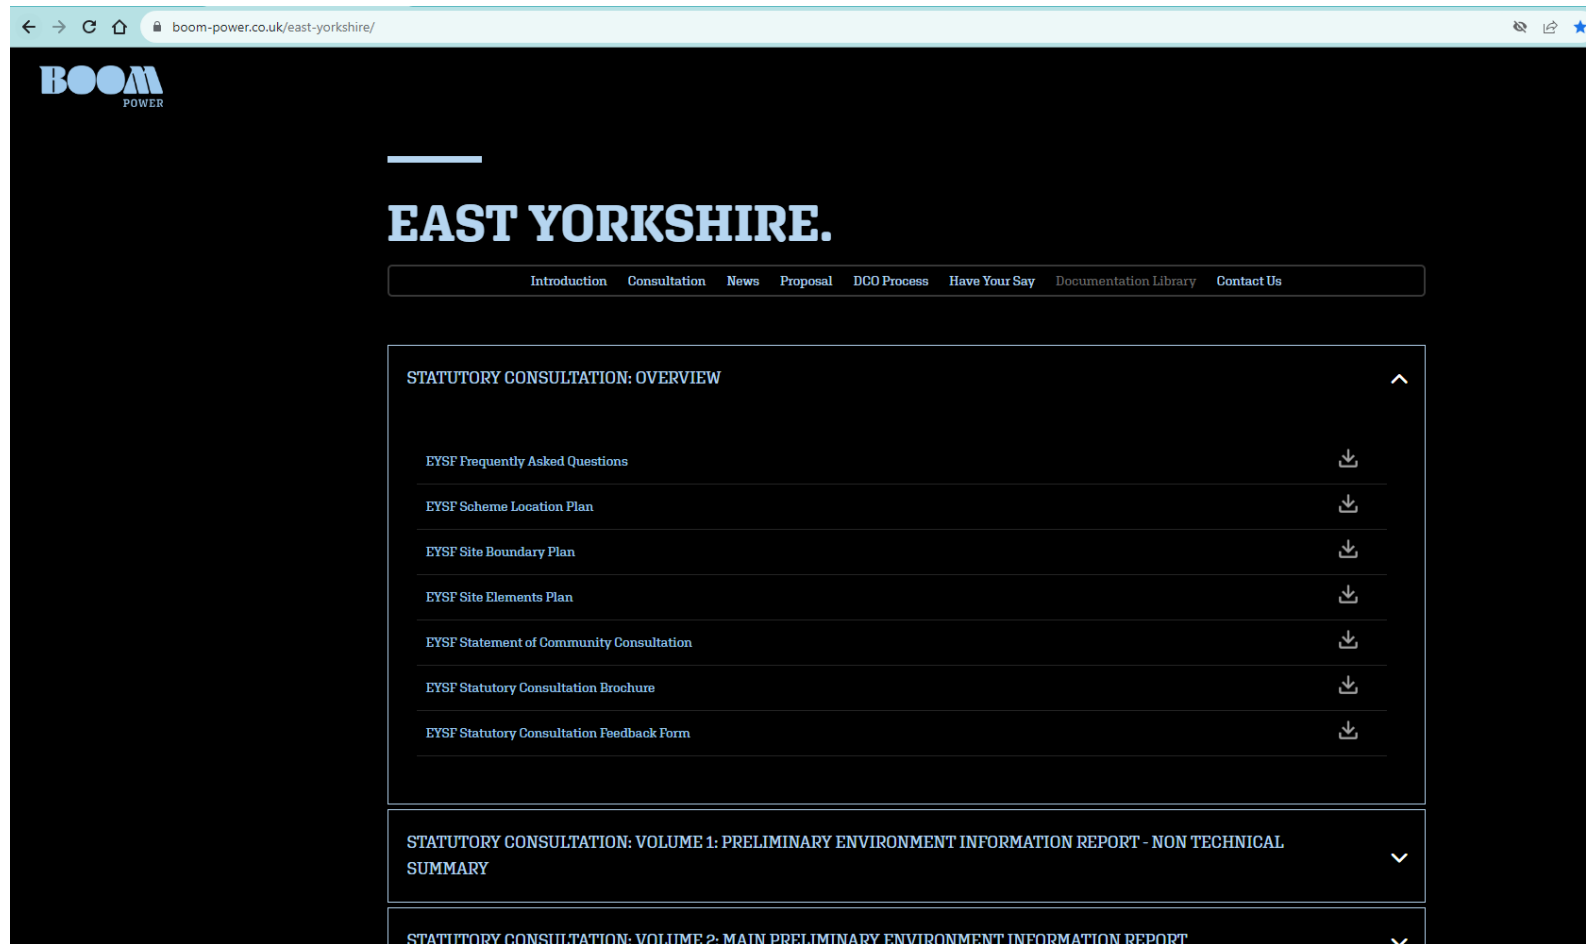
boom-power.co.uk/east-yorkshire/

BOOM
POWER

EAST YORKSHIRE.

Introduction Consultation News Proposal DCO Process Have Your Say Documentation Library Contact Us

STATUTORY CONSULTATION: OVERVIEW

EYSF Frequently Asked Questions

EYSF Scheme Location Plan

EYSF Site Boundary Plan

EYSF Site Elements Plan

EYSF Statement of Community Consultation

EYSF Statutory Consultation Brochure

EYSF Statutory Consultation Feedback Form

STATUTORY CONSULTATION: VOLUME 1: PRELIMINARY ENVIRONMENT INFORMATION REPORT - NON TECHNICAL SUMMARY

STATUTORY CONSULTATION: VOLUME 2: MAIN PRELIMINARY ENVIRONMENT INFORMATION REPORT